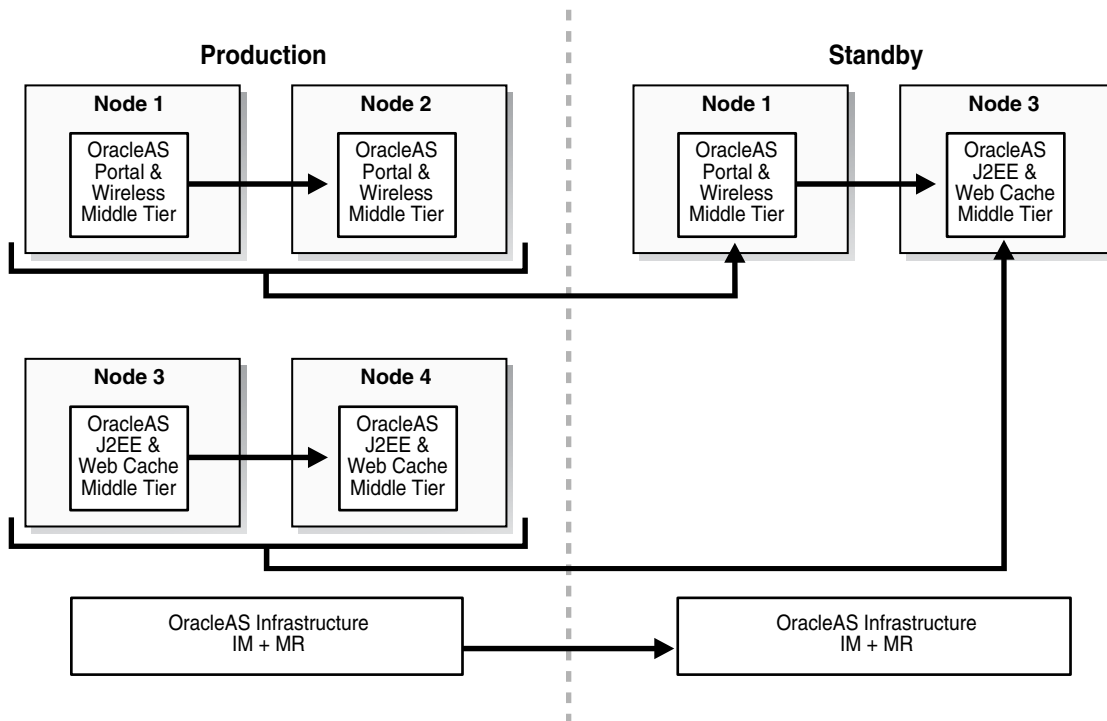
Production

Node 1

OracleAS Portal & Wireless Middle Tier

Node 2

OracleAS Portal & Wireless Middle Tier

Node 3

OracleAS J2EE & Web Cache Middle Tier

Node 4

OracleAS J2EE & Web Cache Middle Tier

OracleAS Infrastructure IM + MR

Standby

Node 1

OracleAS Portal & Wireless Middle Tier

Node 3

OracleAS J2EE & Web Cache Middle Tier

OracleAS Infrastructure IM + MR